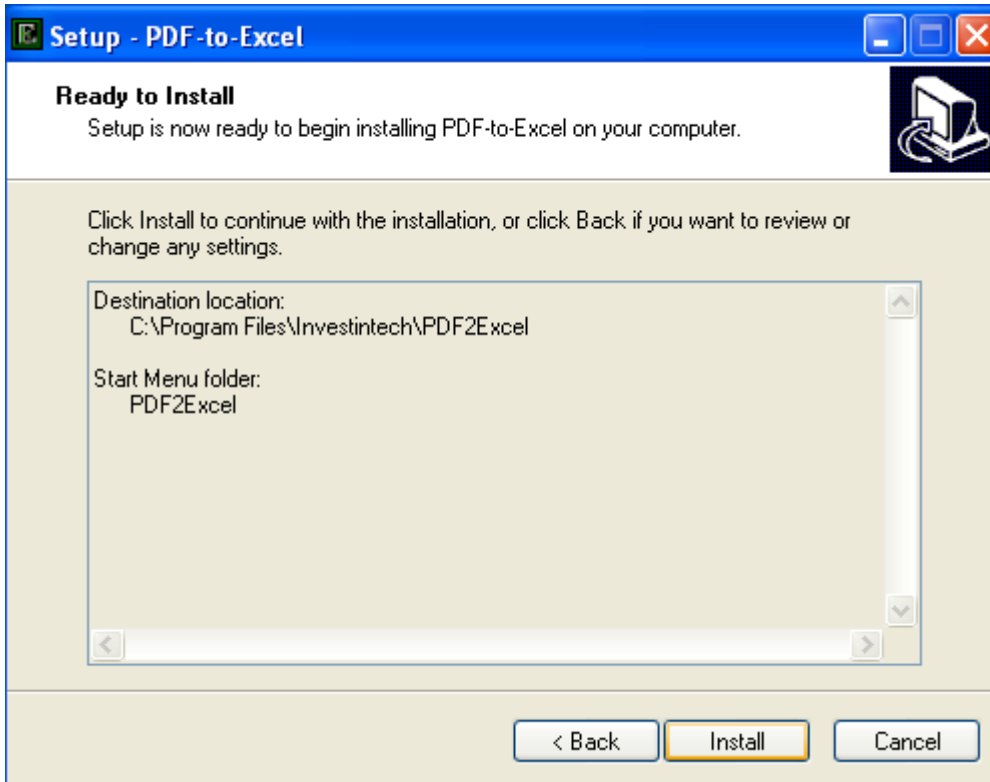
Setup - PDF-to-Excel

Ready to Install
Setup is now ready to begin installing PDF-to-Excel on your computer.

Click Install to continue with the installation, or click Back if you want to review or change any settings.

Destination location:
C:\Program Files\Investintech\PDF2Excel

Start Menu folder:
PDF2Excel

< Back
Install
Cancel